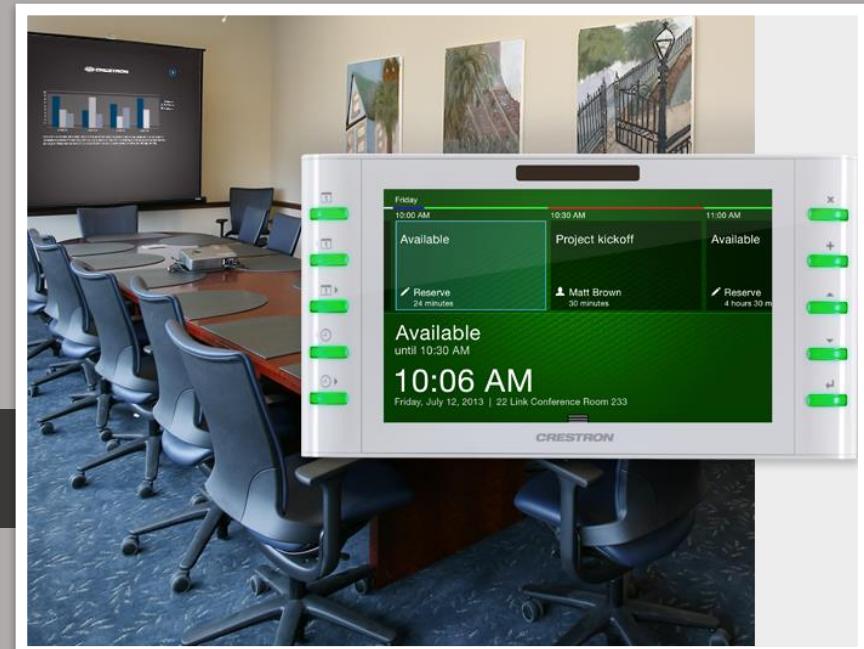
CRESTRON

Friday
10:00 AM
10:30 AM
11:00 AM
Available
Reserve
24 minutes
Project kickoff
Matt Brown
30 minutes
Available
Reserve
4 hours 30 m

Available
until 10:30 AM
10:06 AM
Friday, July 12, 2013 | 22 Link Conference Room 233

CRESTRON